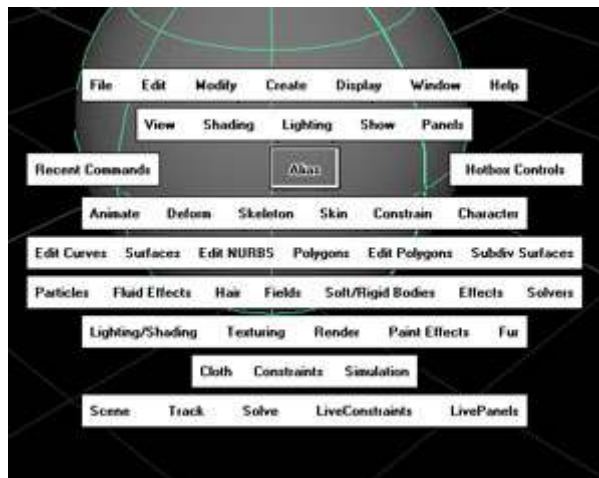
File Edit Modify Create Display Window Help

View Shading Lighting Show Panels

Recent Commands Alias Hotbox Controls

Animate Deform Skeleton Skin Constrain Character

Edit Curves Surfaces Edit NURBS Polygons Edit Polygons Subdiv Surfaces

Particles Fluid Effects Hair Fields Soft/Rigid Bodies Effects Solvers

Lighting/Shading Texturing Render Paint Effects Fur

Cloth Constraints Simulation

Scene Track Solve LiveConstraints LivePanels